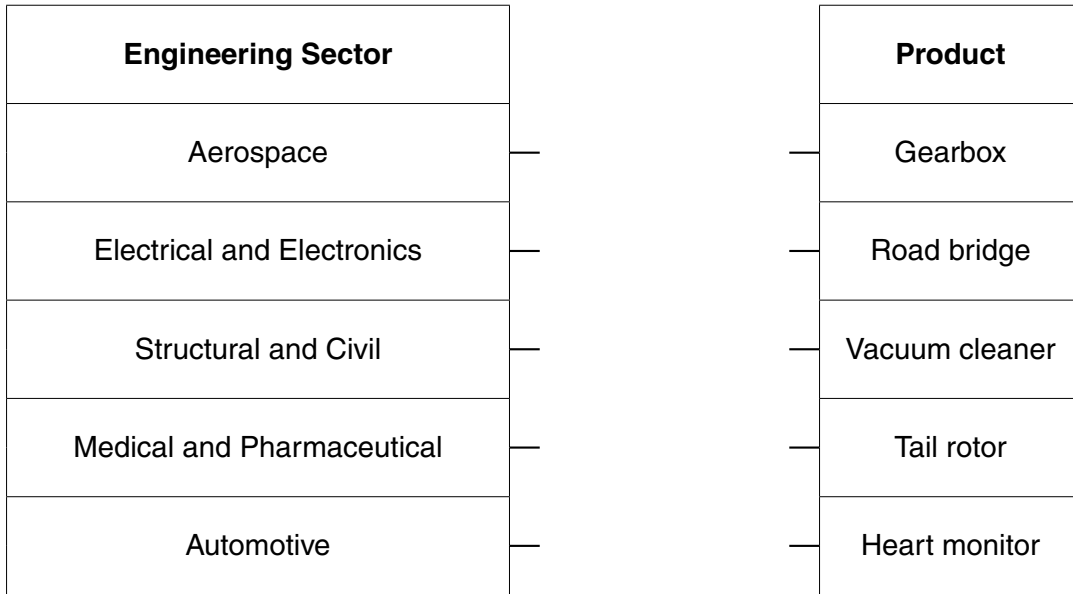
| Engineering Sector |
|---|
| Aerospace |
| Electrical and Electronics |
| Structural and Civil |
| Medical and Pharmaceutical |
| Automotive |

| Product |
|---|
| Gearbox |
| Road bridge |
| Vacuum cleaner |
| Tail rotor |
| Heart monitor |